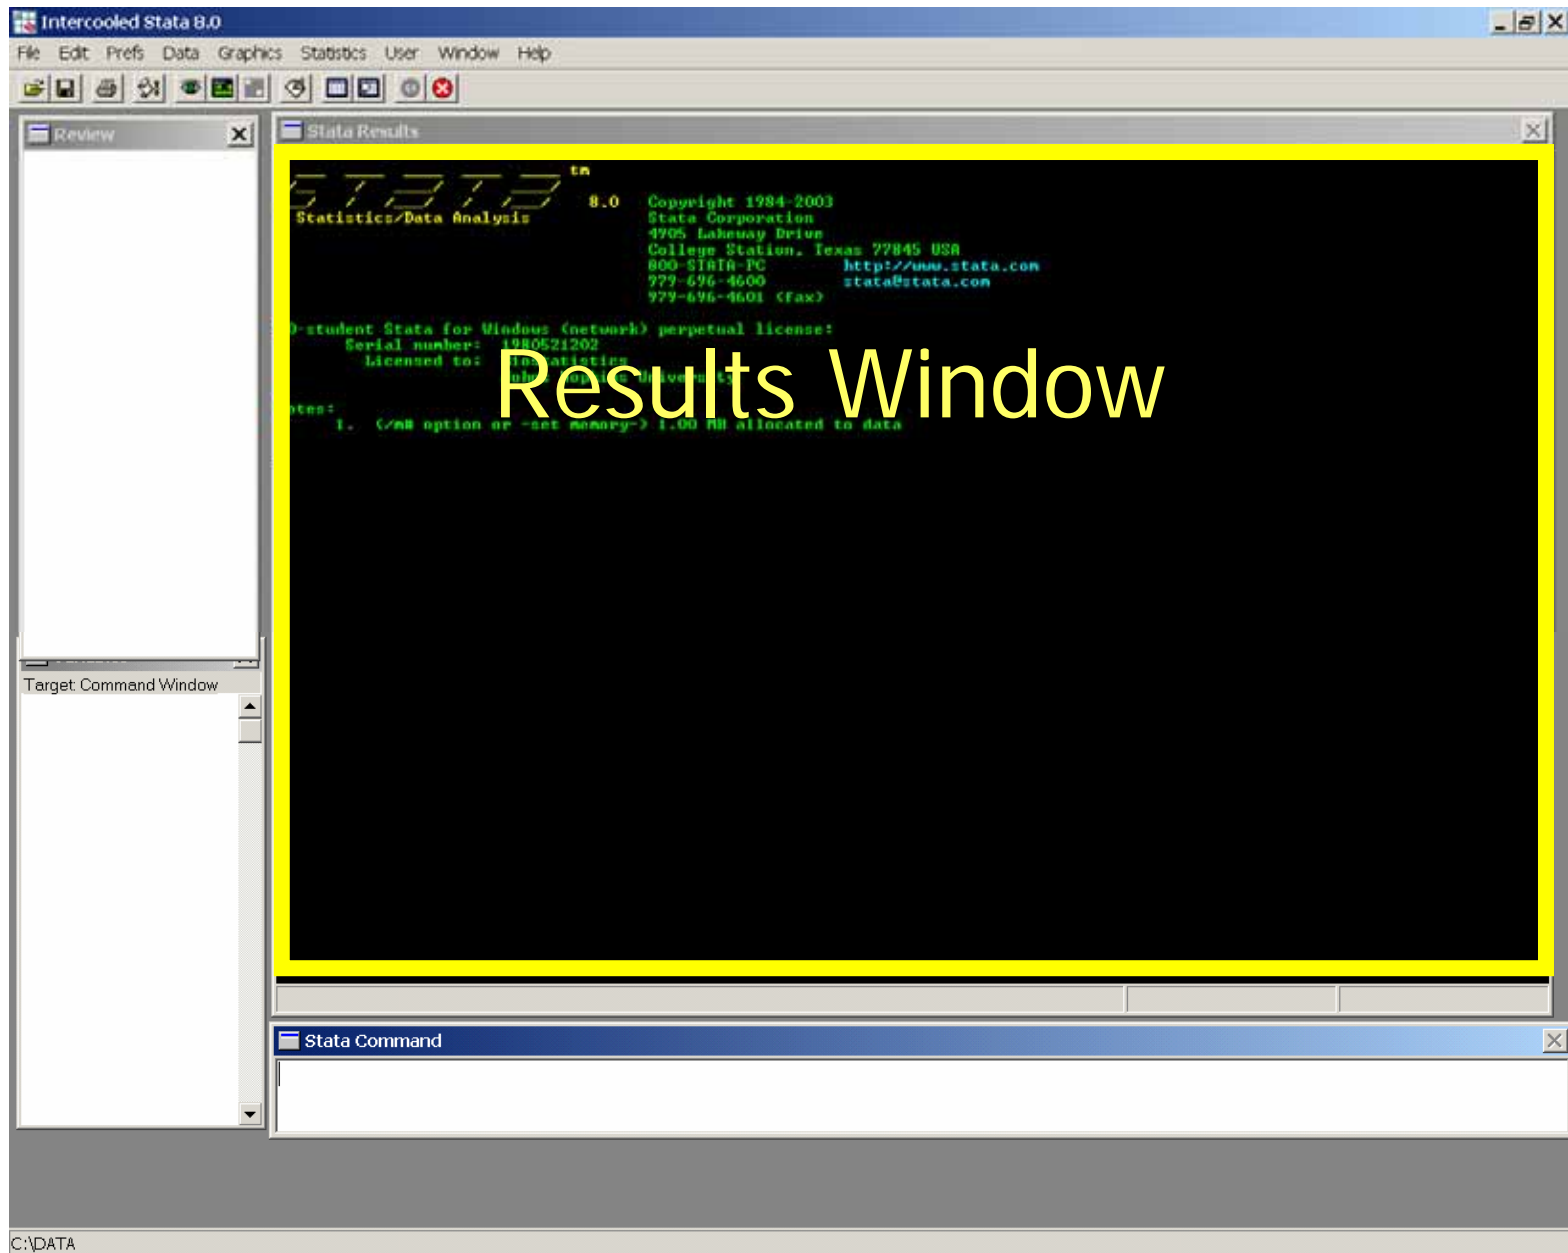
Intercooled Stata 8.0

File Edit Prefs Data Graphics Statistics User Window Help

Review

Stata Results

tm

8.0 Copyright 1984-2003
Statistics/Data Analysis Stata Corporation
4905 Lakeway Drive
College Station, Texas 77845 USA
800-STATA-PC http://www.stata.com
979-696-4600 stata@stata.com
979-696-4601 (fax)

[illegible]-student Stata for Windows (network) perpetual license:
Serial number: 1980521202
Licensed to: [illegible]statistics
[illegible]

Results Window

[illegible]tes:
1. (/m# option or -set memory-) 1.00 MB allocated to data

Target Command Window

Stata Command

C:\DATA